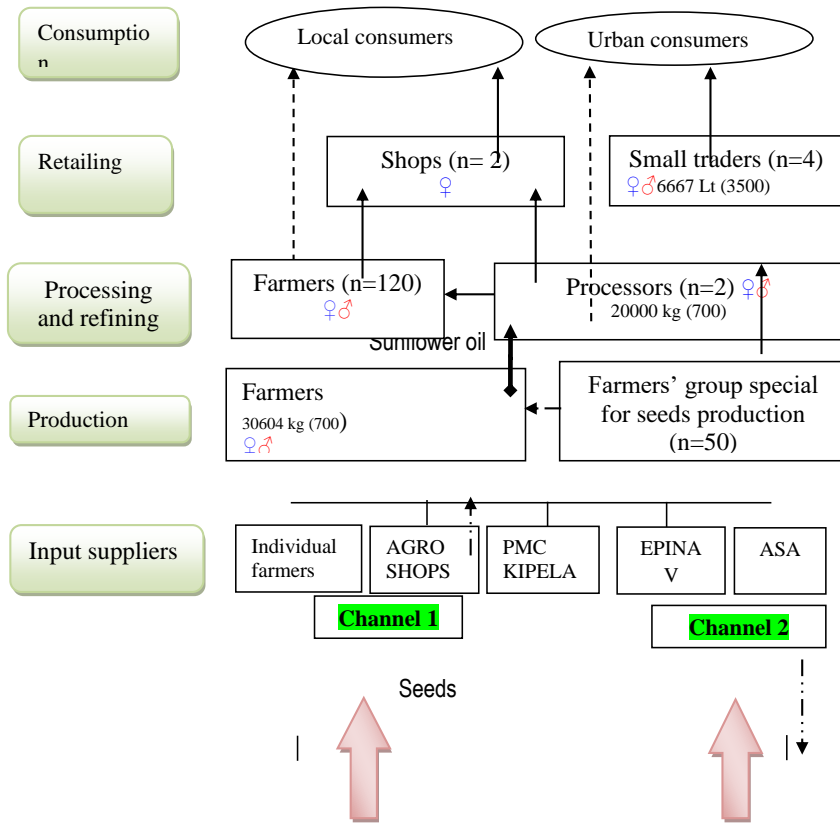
Consumption

Local consumers

Urban consumers

Retailing

Shops (n= 2)
♀

Small traders (n=4)
♀♂6667 Lt (3500)

Processing and refining

Farmers (n=120)
♀♂

Processors (n=2) ♀♂
20000 kg (700)

Sunflower oil

Production

Farmers
30604 kg (700)
♀♂

Farmers' group special for seeds production (n=50)

Input suppliers

Individual farmers

AGRO SHOPS

PMC KIPELA

EPINA V

ASA

Channel 1

Channel 2

Seeds